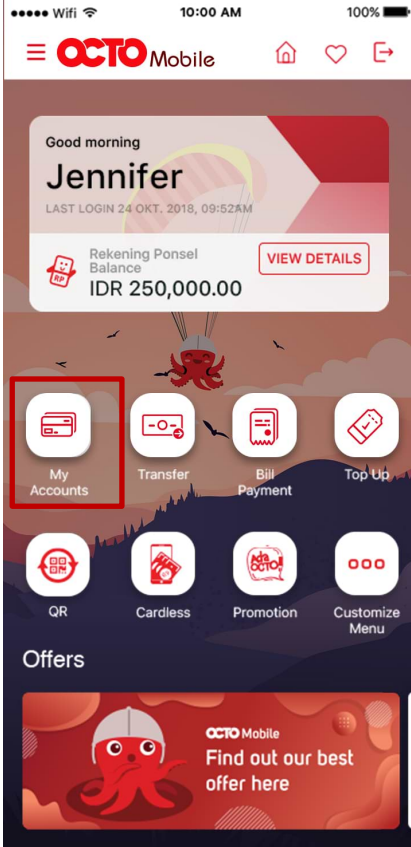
●●●●● Wifi 10:00 AM 100%

OCTO Mobile

Good morning
Jennifer
LAST LOGIN 24 OKT. 2018, 09:52AM

Rekening Ponsel Balance
IDR 250,000.00
VIEW DETAILS

My Accounts
Transfer
Bill Payment
Top Up

QR
Cardless
Promotion
Customize Menu

Offers

OCTO Mobile
Find out our best offer here